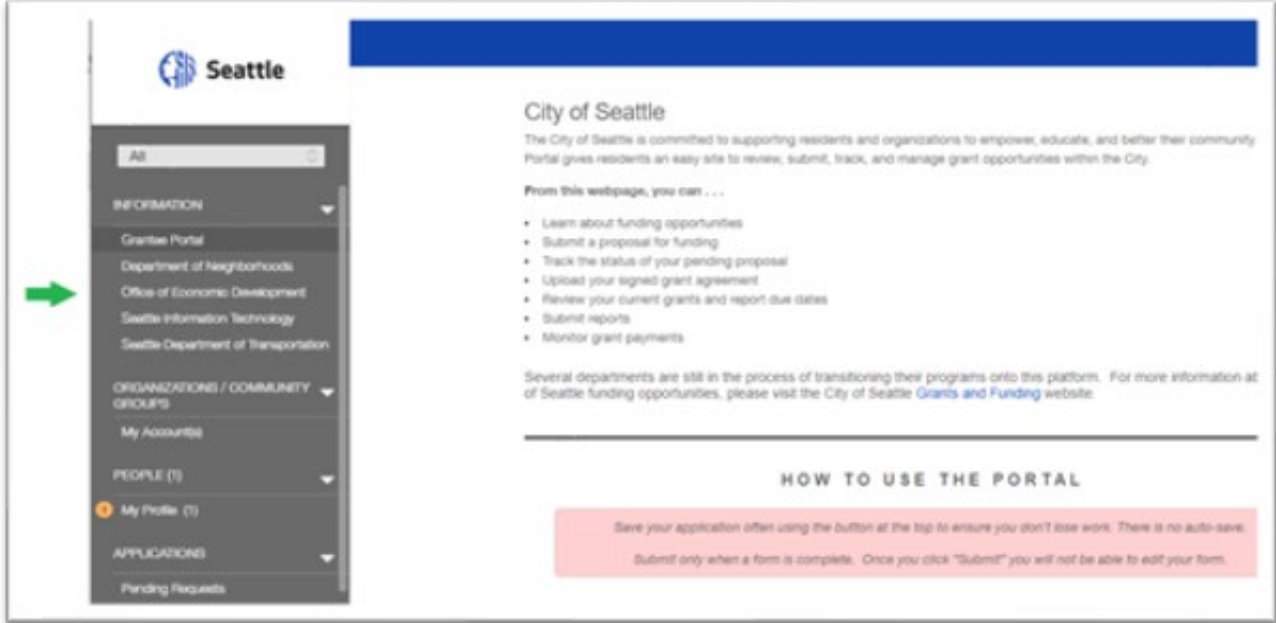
Seattle

All

INFORMATION

Grantee Portal

Department of Neighborhoods

Office of Economic Development

Seattle Information Technology

Seattle Department of Transportation

ORGANIZATIONS / COMMUNITY GROUPS

My Account(s)

PEOPLE (1)

My Profile (1)

APPLICATIONS

Pending Requests

City of Seattle

The City of Seattle is committed to supporting residents and organizations to empower, educate, and better their community Portal gives residents an easy site to review, submit, track, and manage grant opportunities within the City.

From this webpage, you can . . .

- Learn about funding opportunities
- Submit a proposal for funding
- Track the status of your pending proposal
- Upload your signed grant agreement
- Review your current grants and report due dates
- Submit reports
- Monitor grant payments

Several departments are still in the process of transitioning their programs onto this platform. For more information at of Seattle funding opportunities, please visit the City of Seattle Grants and Funding website.

HOW TO USE THE PORTAL

Save your application often using the button at the top to ensure you don't lose work. There is no auto-save.

Submit only when a form is complete. Once you click "Submit" you will not be able to edit your form.